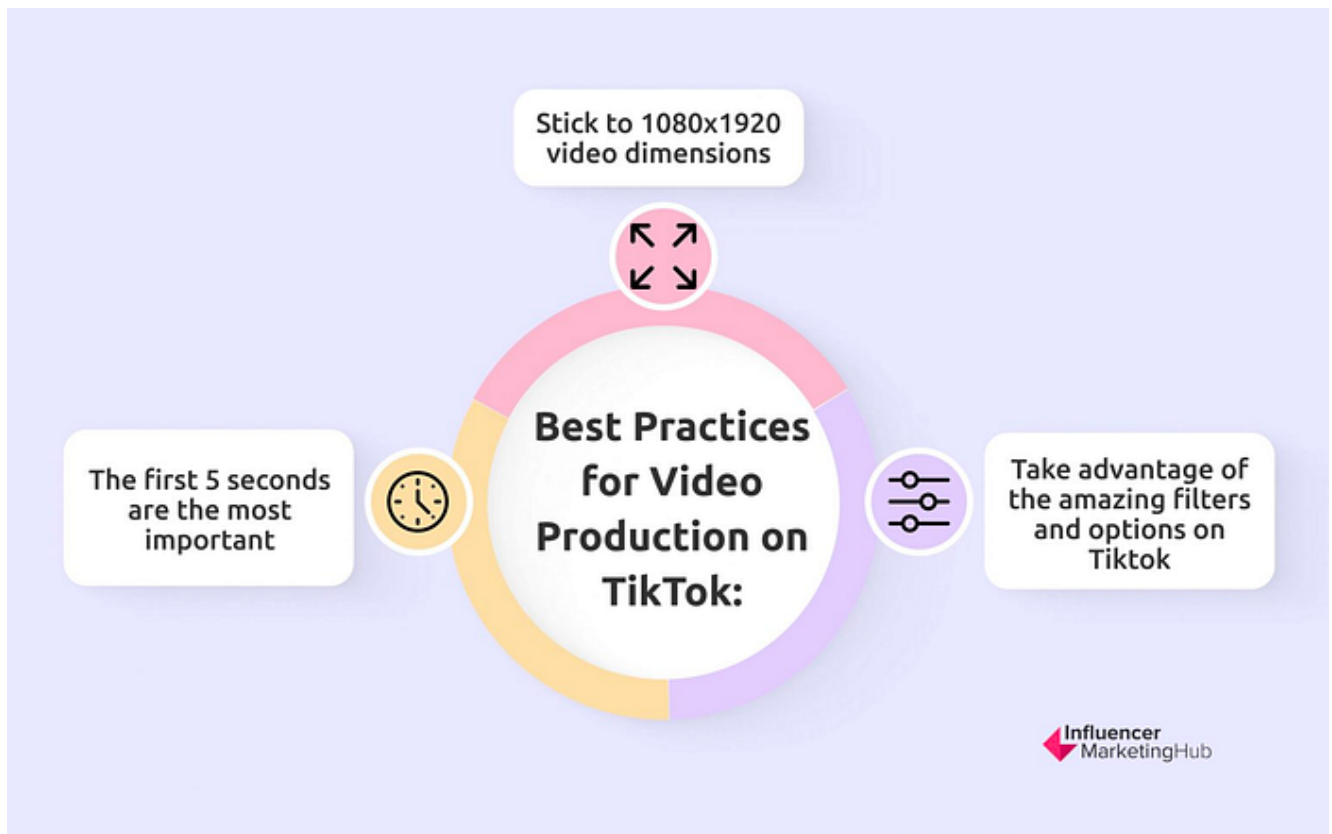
Stick to 1080x1920 video dimensions

Best Practices for Video Production on TikTok:

The first 5 seconds are the most important

Take advantage of the amazing filters and options on Tiktok

Influencer MarketingHub